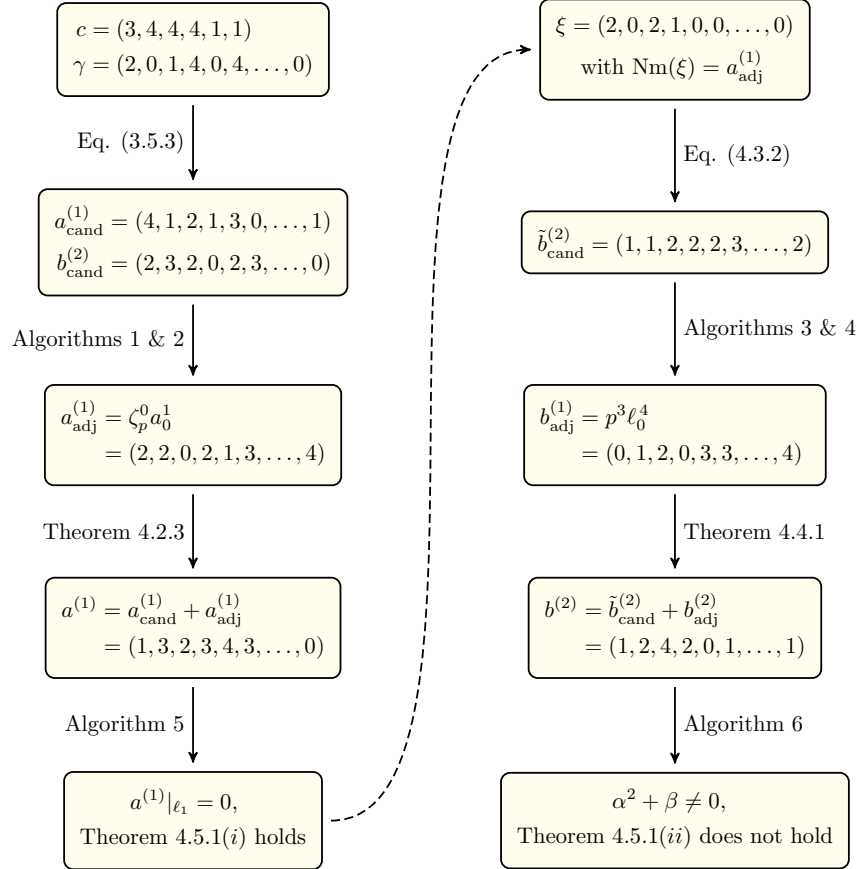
$c = (3, 4, 4, 4, 1, 1)$
$\gamma = (2, 0, 1, 4, 0, 4, \ldots, 0)$

Eq. (3.5.3)

$a^{(1)}_{\text{cand}} = (4, 1, 2, 1, 3, 0, \ldots, 1)$
$b^{(2)}_{\text{cand}} = (2, 3, 2, 0, 2, 3, \ldots, 0)$

Algorithms 1 & 2

$a^{(1)}_{\text{adj}} = \zeta_p^0 a_0^1$
$= (2, 2, 0, 2, 1, 3, \ldots, 4)$

Theorem 4.2.3

$a^{(1)} = a^{(1)}_{\text{cand}} + a^{(1)}_{\text{adj}}$
$= (1, 3, 2, 3, 4, 3, \ldots, 0)$

Algorithm 5

$a^{(1)}|_{\ell_1} = 0,$
Theorem 4.5.1$(i)$ holds

$\xi = (2, 0, 2, 1, 0, 0, \ldots, 0)$
with $\text{Nm}(\xi) = a^{(1)}_{\text{adj}}$

Eq. (4.3.2)

$\tilde{b}^{(2)}_{\text{cand}} = (1, 1, 2, 2, 2, 3, \ldots, 2)$

Algorithms 3 & 4

$b^{(1)}_{\text{adj}} = p^3 \ell_0^4$
$= (0, 1, 2, 0, 3, 3, \ldots, 4)$

Theorem 4.4.1

$b^{(2)} = \tilde{b}^{(2)}_{\text{cand}} + b^{(2)}_{\text{adj}}$
$= (1, 2, 4, 2, 0, 1, \ldots, 1)$

Algorithm 6

$\alpha^2 + \beta \neq 0,$
Theorem 4.5.1$(ii)$ does not hold